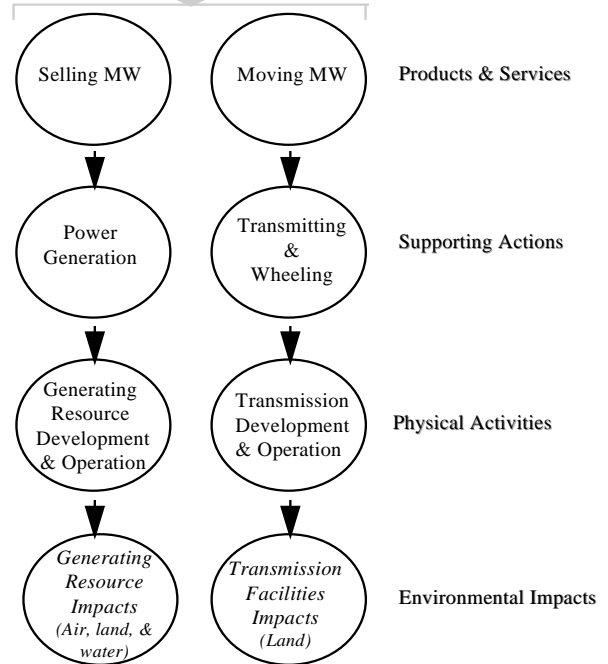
Selling MW

Moving MW

Products & Services

Power Generation

Transmitting & Wheeling

Supporting Actions

Generating Resource Development & Operation

Transmission Development & Operation

Physical Activities

*Generating Resource Impacts (Air, land, & water)*

*Transmission Facilities Impacts (Land)*

Environmental Impacts